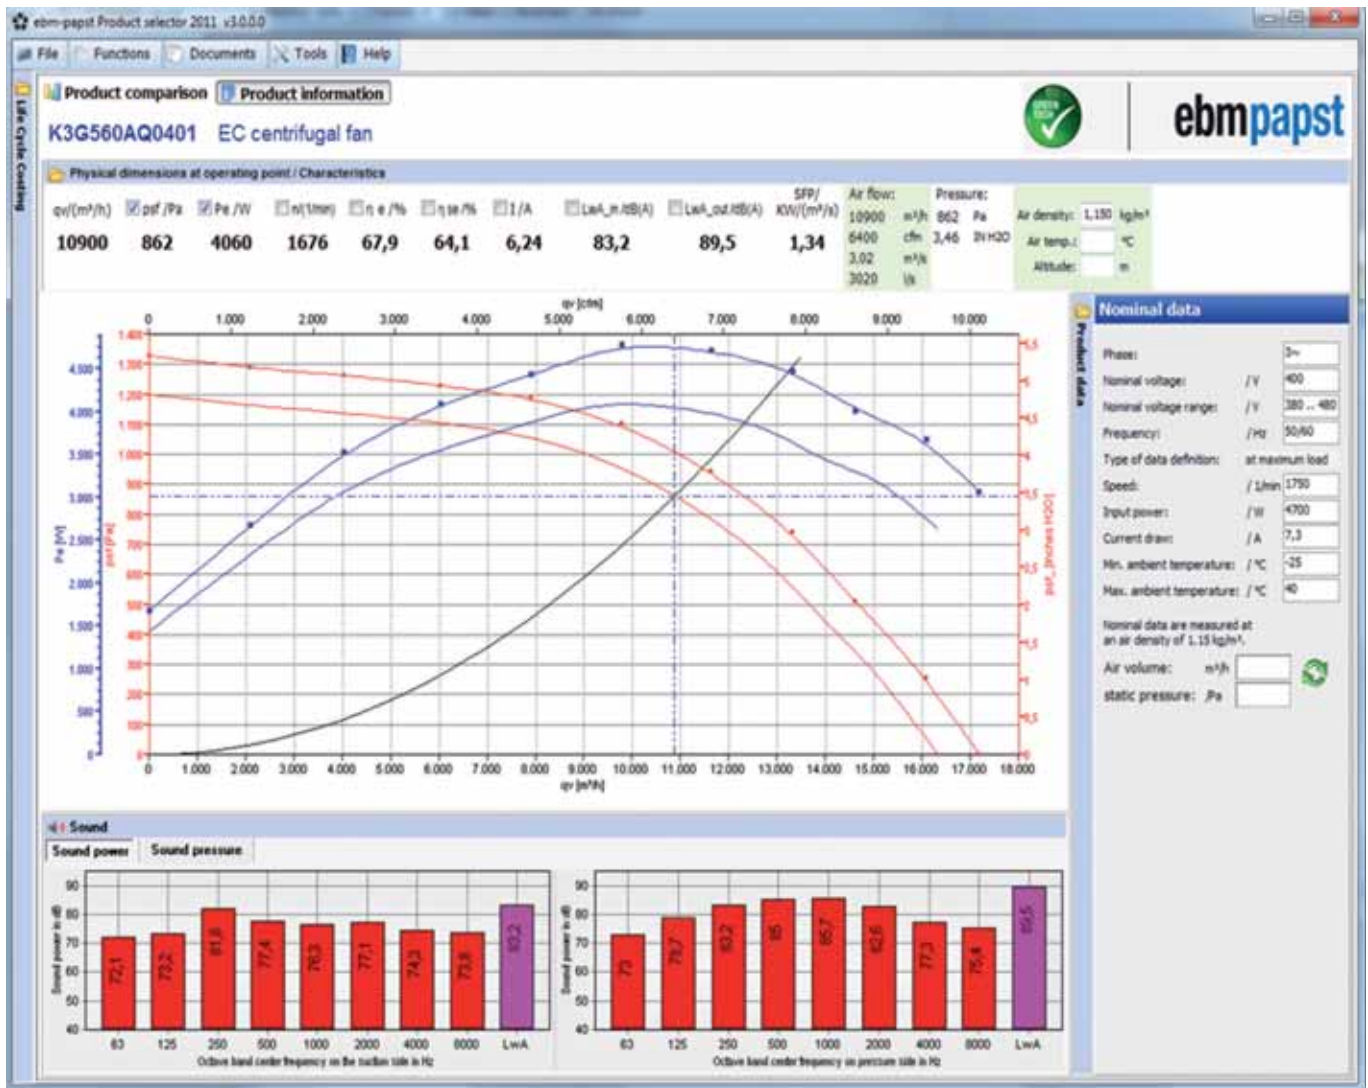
ebm-papst Product selector 2011 v3.0.0.0

File | Functions | Documents | Tools | Help

Life Cycle Costing

Product comparison | Product information

K3G560AQ0401 EC centrifugal fan

ebmpapst

Physical dimensions at operating point / Characteristics

| qv/(m³/h) | psf /Pa | Pe /W | n/(1/min) | η e /% | η se /% | I /A | LwA_in /dB(A) | LwA_out /dB(A) | SFP/ KW/(m³/s) |
|---|---|---|---|---|---|---|---|---|---|
| 10900 | 862 | 4060 | 1676 | 67,9 | 64,1 | 6,24 | 83,2 | 89,5 | 1,34 |

Air flow: 10900 m³/h, 6400 cfm, 3,02 m³/s, 3020 l/s
Pressure: 862 Pa, 3,46 IN H2O
Air density: 1,150 kg/m³
Air temp.: °C
Altitude: m

qv [cfm]
0 1.000 2.000 3.000 4.000 5.000 6.000 7.000 8.000 9.000 10.000
Pe [W]
4.500 4.000 3.500 3.000 2.500 2.000 1.500 1.000 500 0
psf [Pa]
1.400 1.300 1.200 1.100 1.000 900 800 700 600 500 400 300 200 100 0
psf [inches H2O]
5,5 5 4,5 4 3,5 3 2,5 2 1,5 1 0,5 0
0 1.000 2.000 3.000 4.000 5.000 6.000 7.000 8.000 9.000 10.000 11.000 12.000 13.000 14.000 15.000 16.000 17.000 18.000
qv [m³/h]

Product data

Nominal data
Phase: 3~
Nominal voltage: /V 400
Nominal voltage range: /V 380 .. 480
Frequency: /Hz 50/60
Type of data definition: at maximum load
Speed: / 1/min 1750
Input power: /W 4700
Current draw: /A 7,3
Min. ambient temperature: / °C -25
Max. ambient temperature: / °C 40
Nominal data are measured at an air density of 1.15 kg/m³.
Air volume: m³/h
static pressure: Pa

Sound
Sound power | Sound pressure

Sound power in dB
90 80 70 60 50 40
72,1 73,2 81,6 77,4 76,3 77,1 74,3 73,6 83,2
63 125 250 500 1000 2000 4000 8000 LwA
Octave band center frequency on the suction side in Hz

Sound power in dB
90 80 70 60 50 40
73 78,7 83,2 85 85,7 82,6 77,3 75,4 89,5
63 125 250 500 1000 2000 4000 8000 LwA
Octave band center frequency on pressure side in Hz